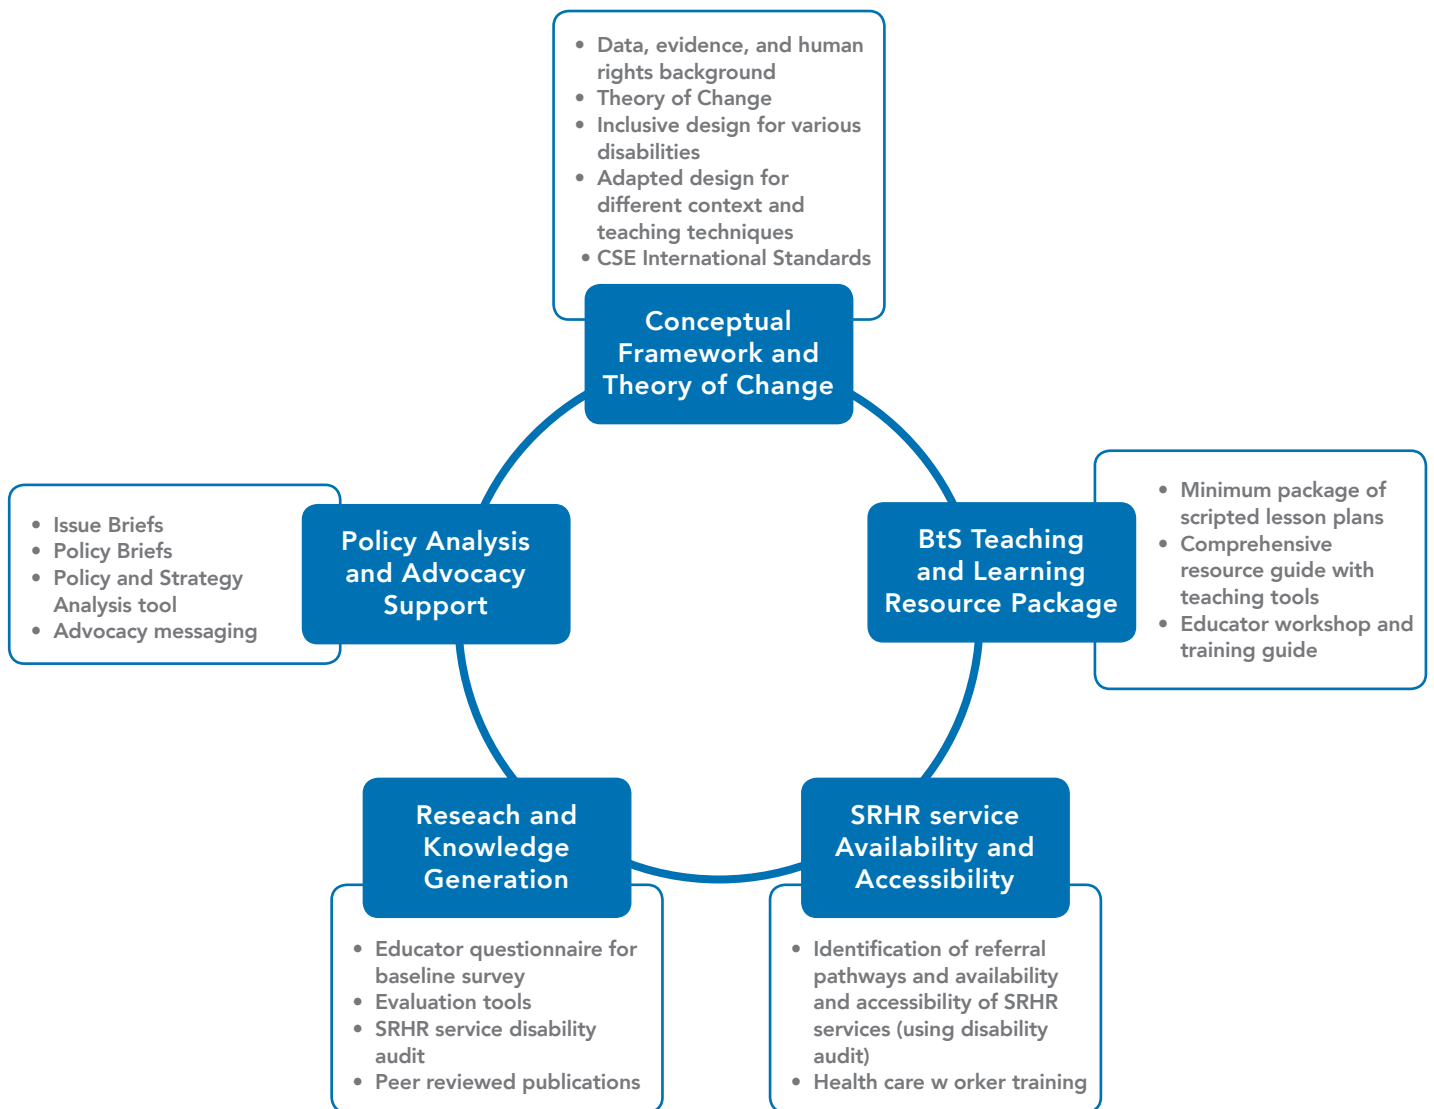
- Data, evidence, and human rights background
- Theory of Change
- Inclusive design for various disabilities
- Adapted design for different context and teaching techniques
- CSE International Standards

Conceptual Framework and Theory of Change

- Issue Briefs
- Policy Briefs
- Policy and Strategy Analysis tool
- Advocacy messaging

Policy Analysis and Advocacy Support

BtS Teaching and Learning Resource Package

- Minimum package of scripted lesson plans
- Comprehensive resource guide with teaching tools
- Educator workshop and training guide

Reseach and Knowledge Generation

- Educator questionnaire for baseline survey
- Evaluation tools
- SRHR service disability audit
- Peer reviewed publications

SRHR service Availability and Accessibility

- Identification of referral pathways and availability and accessibility of SRHR services (using disability audit)
- Health care w orker training